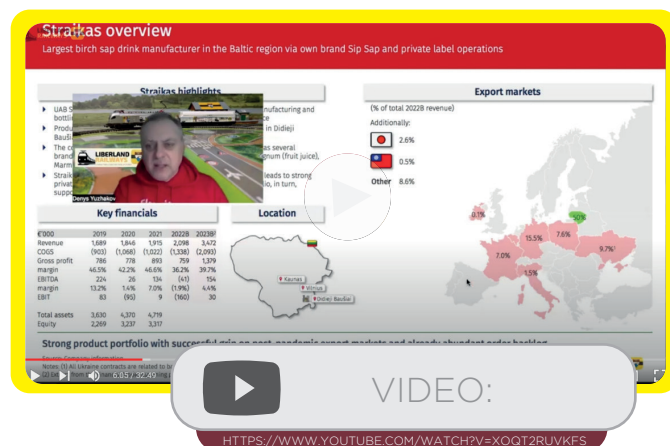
Straikas overview

Largest birch sap drink manufacturer in the Baltic region via own brand Sip Sap and private label operations

Straikas highlights

UAB S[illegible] bottli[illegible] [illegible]nufacturing and

Produ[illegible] Bauži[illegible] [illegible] in Didieji

The c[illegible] brand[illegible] Marm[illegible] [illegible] several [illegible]gnum (fruit juice),

Straik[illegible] privat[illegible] supp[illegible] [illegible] leads to strong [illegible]o, in turn,

LIBERLAND

Denys Yuzhakov

Key financials

| €'000 | 2019 | 2020 | 2021 | 2022B | 2023B |
|---|---|---|---|---|---|
| Revenue | 1,689 | 1,846 | 1,915 | 2,098 | 3,472 |
| COGS | (903) | (1,068) | (1,022) | (1,338) | (2,093) |
| Gross profit | 786 | 778 | 893 | 759 | 1,379 |
| margin | 46.5% | 42.2% | 46.6% | 36.2% | 39.7% |
| EBITDA | 224 | 26 | 134 | (41) | 154 |
| margin | 13.2% | 1.4% | 7.0% | (1.9%) | 4.4% |
| EBIT | 83 | (95) | 9 | (160) | 30 |
| Total assets | 3,630 | 4,370 | 4,719 | | |
| Equity | 2,269 | 3,237 | 3,317 | | |

Location

Kaunas
Vilnius
Didieji Baužai

Export markets

(% of total 2022B revenue)

Additionally:

2.6%

0.5%

Other 8.6%

0.1%

50%

15.5%

7.6%

9.7%

7.0%

1.5%

Strong product portfolio with successful grip on post-pandemic export markets and already abundant order backlog

Source: Company information

Notes: (1) All Ukraine contracts are related to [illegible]

6:55 / 32:46

VIDEO:

HTTPS://WWW.YOUTUBE.COM/WATCH?V=XOQT2RUVKFS